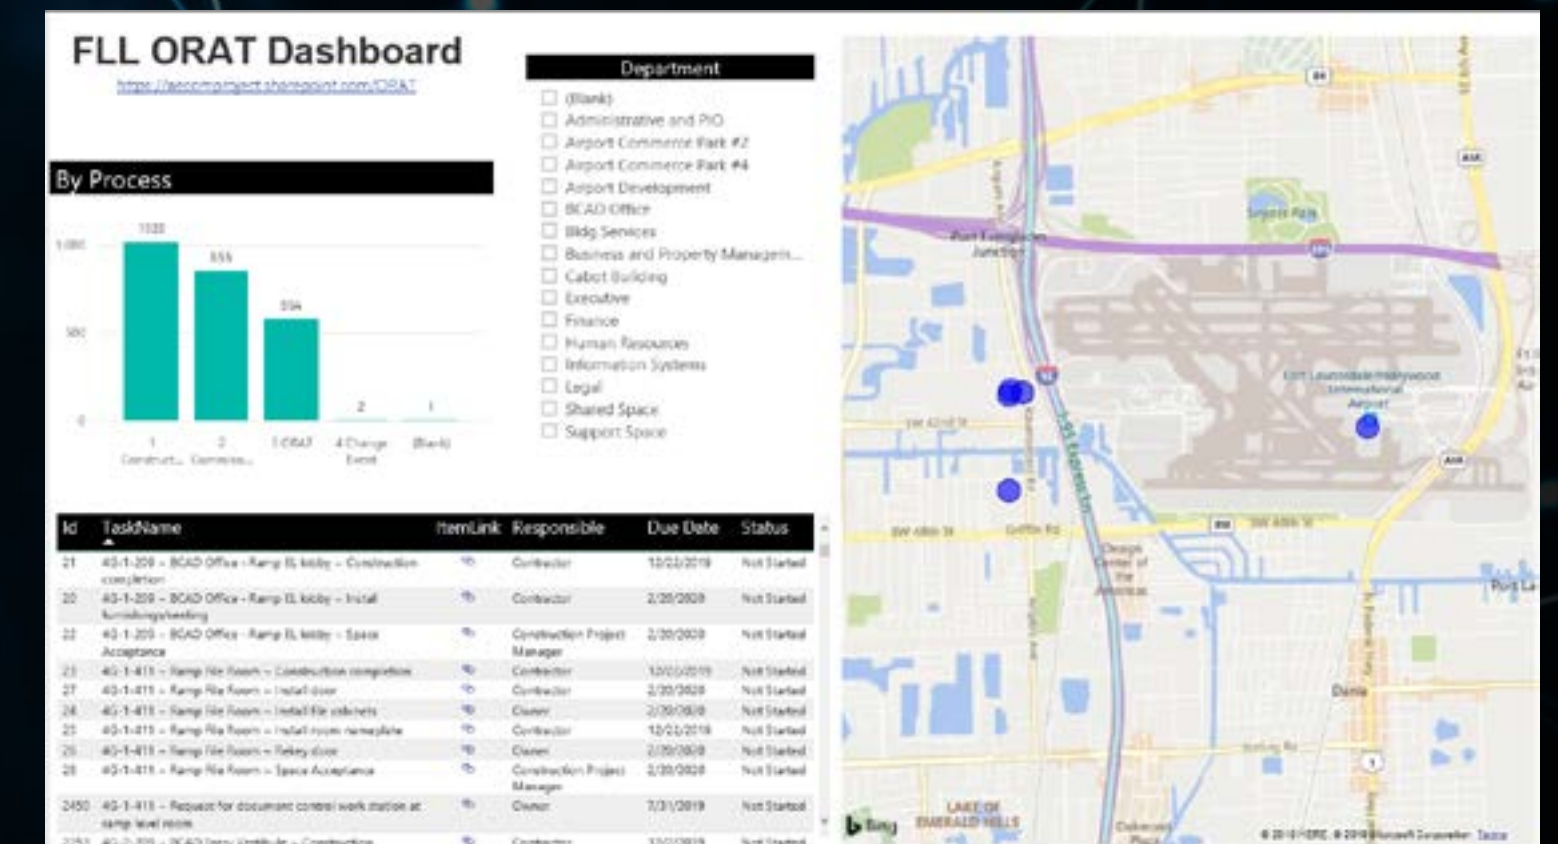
FLL ORAT Dashboard

https://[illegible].sharepoint.com/ORAT

By Process

| 1 Construct... | 2 Commissio... | 3 ORAT | 4 Change Event | (Blank) |
|---|---|---|---|---|
| 1033 | 855 | 594 | 2 | 1 |

1,000
500
0

Department
(Blank)
Administrative and PIO
Airport Commerce Park #2
Airport Commerce Park #4
Airport Development
BCAD Office
Bldg Services
Business and Property Managem...
Cabot Building
Executive
Finance
Human Resources
Information Systems
Legal
Shared Space
Support Space

| Id | TaskName | ItemLink | Responsible | Due Date | Status |
|---|---|---|---|---|---|
| 21 | 4G-1-209 - BCAD Office - Ramp EL lobby - Construction completion | | Contractor | 12/23/2019 | Not Started |
| 20 | 4G-1-209 - BCAD Office - Ramp EL lobby - Install furnishings/seating | | Contractor | 2/20/2020 | Not Started |
| 22 | 4G-1-209 - BCAD Office - Ramp EL lobby - Space Acceptance | | Construction Project Manager | 2/20/2020 | Not Started |
| 23 | 4G-1-411 - Ramp File Room - Construction completion | | Contractor | 12/23/2019 | Not Started |
| 27 | 4G-1-411 - Ramp File Room - Install door | | Contractor | 2/20/2020 | Not Started |
| 24 | 4G-1-411 - Ramp File Room - Install file cabinets | | Owner | 2/20/2020 | Not Started |
| 25 | 4G-1-411 - Ramp File Room - Install room nameplate | | Contractor | 12/23/2019 | Not Started |
| 26 | 4G-1-411 - Ramp File Room - Rekey door | | Owner | 2/20/2020 | Not Started |
| 28 | 4G-1-411 - Ramp File Room - Space Acceptance | | Construction Project Manager | 2/20/2020 | Not Started |
| 2450 | 4G-1-411 - Request for document control work station at ramp level room | | Owner | 7/31/2019 | Not Started |
| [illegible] | 4G-2-209 - BCAD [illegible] Vestibule - Construction | | Contractor | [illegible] | Not Started |

Port Everglades Junction
Snyder Park
Fort Lauderdale-Hollywood International Airport
SW 42nd St
Griffin Rd
SW 40th St
I-95 Express Ln
Design Center of the Americas
Dania
Stirling Rd
LAKE OF EMERALD HILLS
Bing
© 2019 HERE, © 2019 Microsoft Corporation Terms